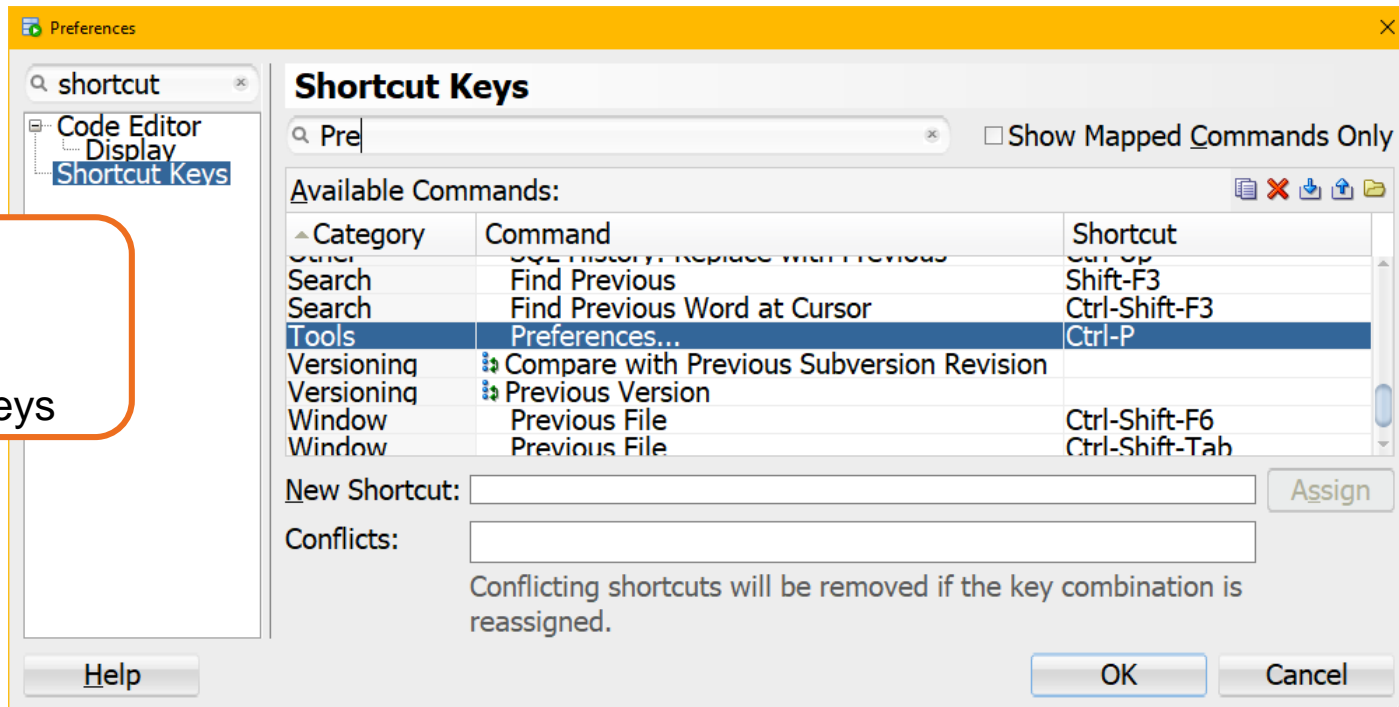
Preferences

shortcut

Code Editor
Display
Shortcut Keys

eys

Shortcut Keys

Pre

Show Mapped Commands Only

Available Commands:

| Category | Command | Shortcut |
|---|---|---|
| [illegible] | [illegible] | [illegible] |
| Search | Find Previous | Shift-F3 |
| Search | Find Previous Word at Cursor | Ctrl-Shift-F3 |
| Tools | Preferences... | Ctrl-P |
| Versioning | Compare with Previous Subversion Revision | |
| Versioning | Previous Version | |
| Window | Previous File | Ctrl-Shift-F6 |
| Window | Previous File | Ctrl-Shift-Tab |

New Shortcut:

Assign

Conflicts:

Conflicting shortcuts will be removed if the key combination is reassigned.

Help

OK

Cancel